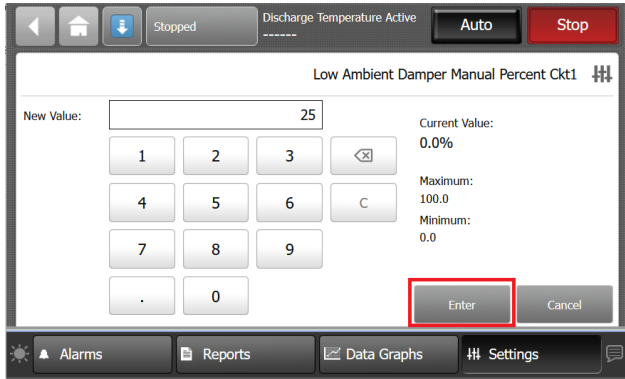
Stopped

Discharge Temperature Active
------

Auto

Stop

Low Ambient Damper Manual Percent Ckt1

New Value: 25

1 2 3
4 5 6 C
7 8 9
. 0

Current Value:
0.0%

Maximum:
100.0

Minimum:
0.0

Enter

Cancel

Alarms

Reports

Data Graphs

Settings